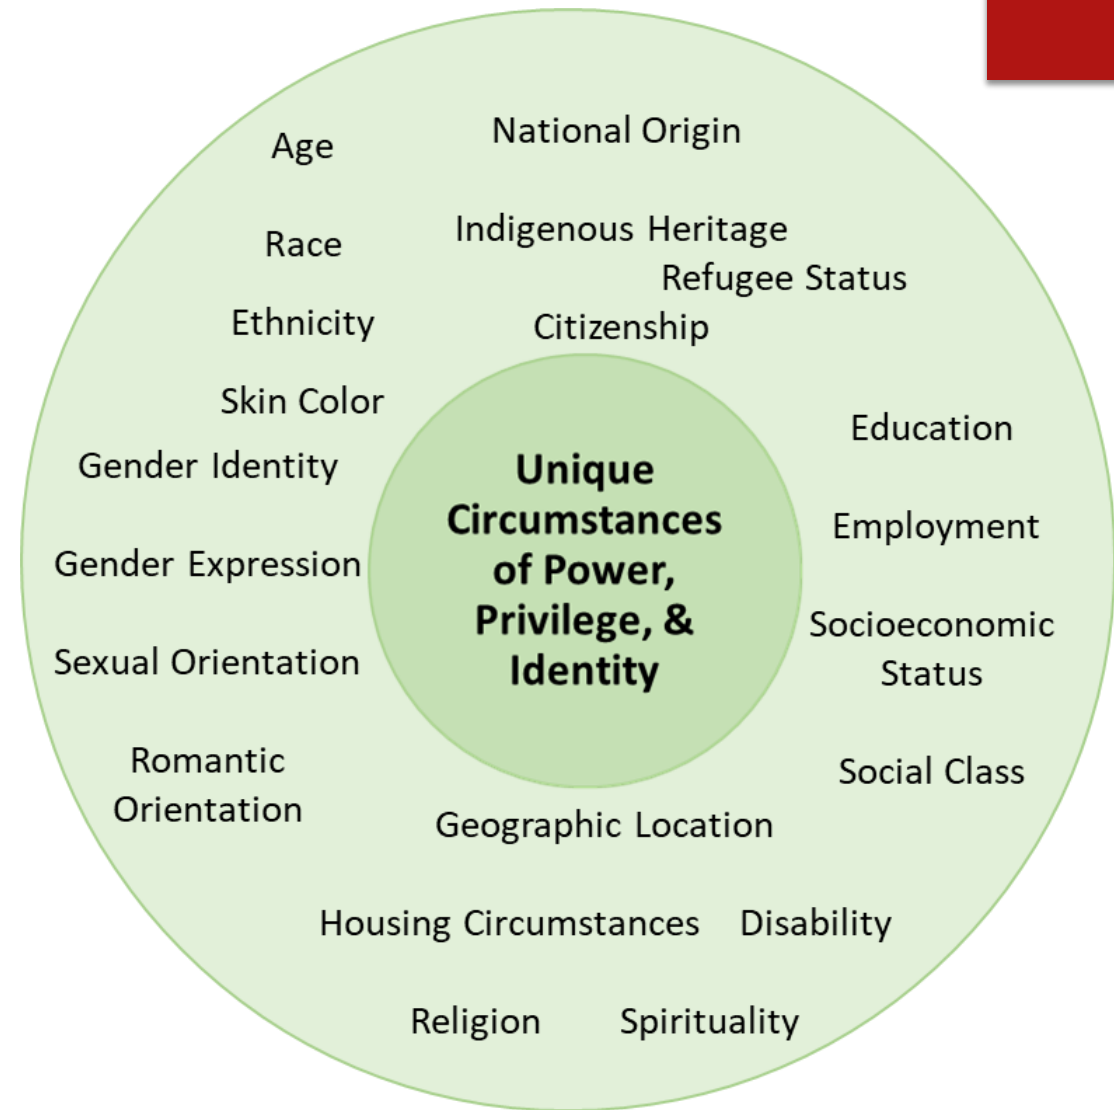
Age

National Origin

Race

Indigenous Heritage

Refugee Status

Ethnicity

Citizenship

Skin Color

Education

Gender Identity

Unique Circumstances of Power, Privilege, & Identity

Employment

Gender Expression

Socioeconomic Status

Sexual Orientation

Romantic Orientation

Social Class

Geographic Location

Housing Circumstances

Disability

Religion

Spirituality